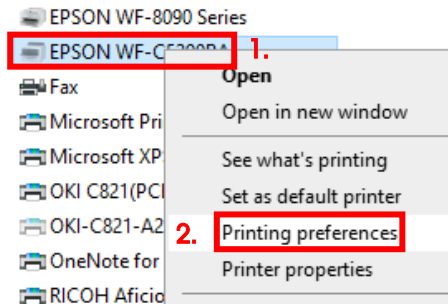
EPSON WF-8090 Series

EPSON WF-C5290BA 1.

Fax

Microsoft Pri

Microsoft XP

OKI C821(PCL

OKI-C821-A2

OneNote for

RICOH Aficio

Open

Open in new window

See what's printing

Set as default printer

2. Printing preferences

Printer properties